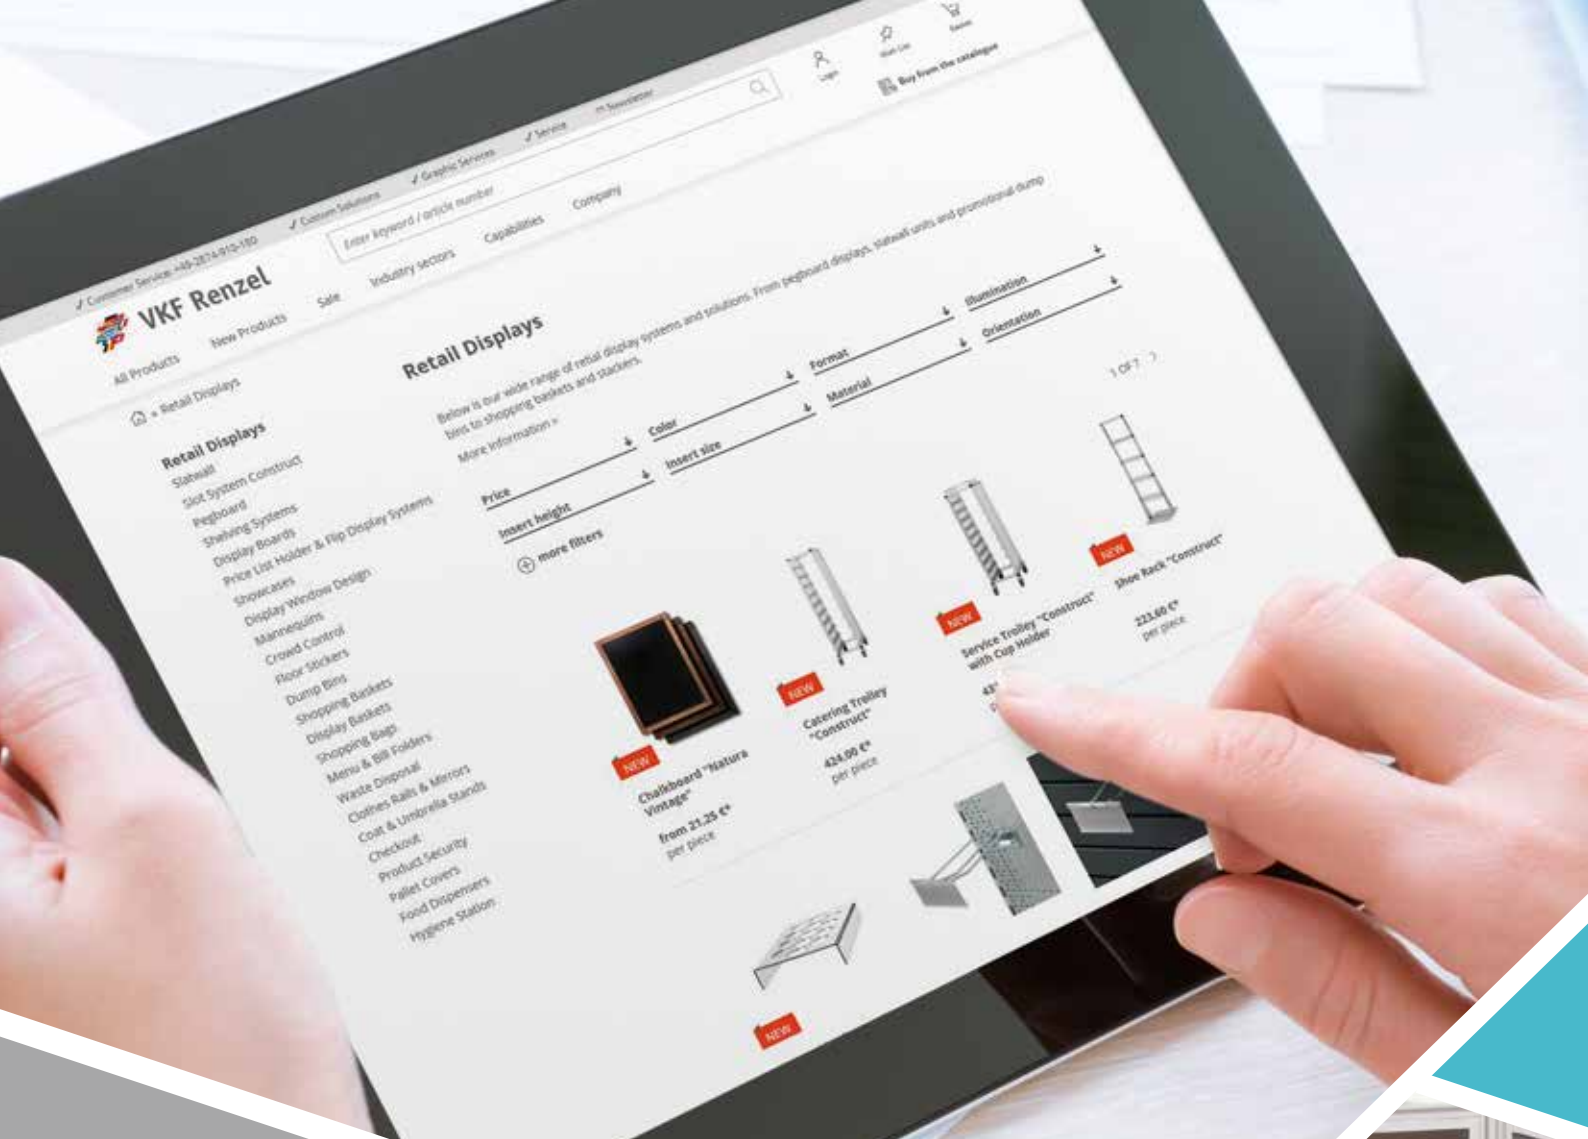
✓ Customer Service +49-2874-910-180 ✓ Custom Solutions ✓ Graphic Services ✓ Service ✉ Newsletter

VKF Renzel

Enter keyword / article number

Login Wish List Basket

Buy from the catalogue

All Products New Products Sale Industry sectors Capabilities Company

⌂ » Retail Displays

Retail Displays
Slatwall
Slot System Construct
Pegboard
Shelving Systems
Display Boards
Price List Holder & Flip Display Systems
Showcases
Display Window Design
Mannequins
Crowd Control
Floor Stickers
Dump Bins
Shopping Baskets
Display Baskets
Shopping Bags
Menu & Bill Folders
Waste Disposal
Clothes Rails & Mirrors
Coat & Umbrella Stands
Checkout
Product Security
Pallet Covers
Food Dispensers
Hygiene Station

Retail Displays

Below is our wide range of retail display systems and solutions. From pegboard displays, slatwall units and promotional dump bins to shopping baskets and stackers.

More information »

Price
Color
Format
Illumination
Insert height
Insert size
Material
Orientation

more filters

1 OF 7

NEW
Chalkboard "Natura Vintage"
from 21.25 €*
per piece

NEW
Catering Trolley "Construct"
424.00 €*
per piece

NEW
Service Trolley "Construct" with Cup Holder
43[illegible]

NEW
Shoe Rack "Construct"
223.60 €*
per piece

NEW